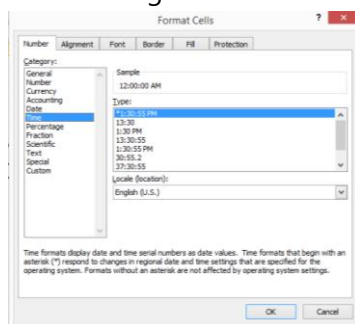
Format Cells

?

Number | Alignment | Font | Border | Fill | Protection

Category:

General
Number
Currency
Accounting
Date
Time
Percentage
Fraction
Scientific
Text
Special
Custom

Sample

12:00:00 AM

Type:

*1:30:55 PM
13:30
1:30 PM
13:30:55
1:30:55 PM
30:55.2
37:30:55

Locale (location):

English (U.S.)

Time formats display date and time serial numbers as date values. Time formats that begin with an asterisk (*) respond to changes in regional date and time settings that are specified for the operating system. Formats without an asterisk are not affected by operating system settings.

OK | Cancel